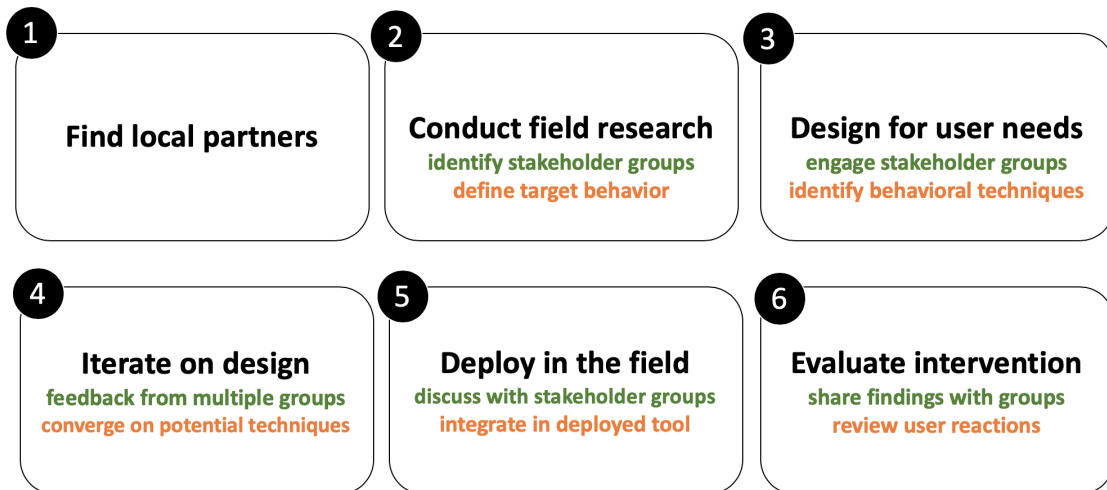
1
Find local partners

2
Conduct field research
identify stakeholder groups
define target behavior

3
Design for user needs
engage stakeholder groups
identify behavioral techniques

4
Iterate on design
feedback from multiple groups
converge on potential techniques

5
Deploy in the field
discuss with stakeholder groups
integrate in deployed tool

6
Evaluate intervention
share findings with groups
review user reactions